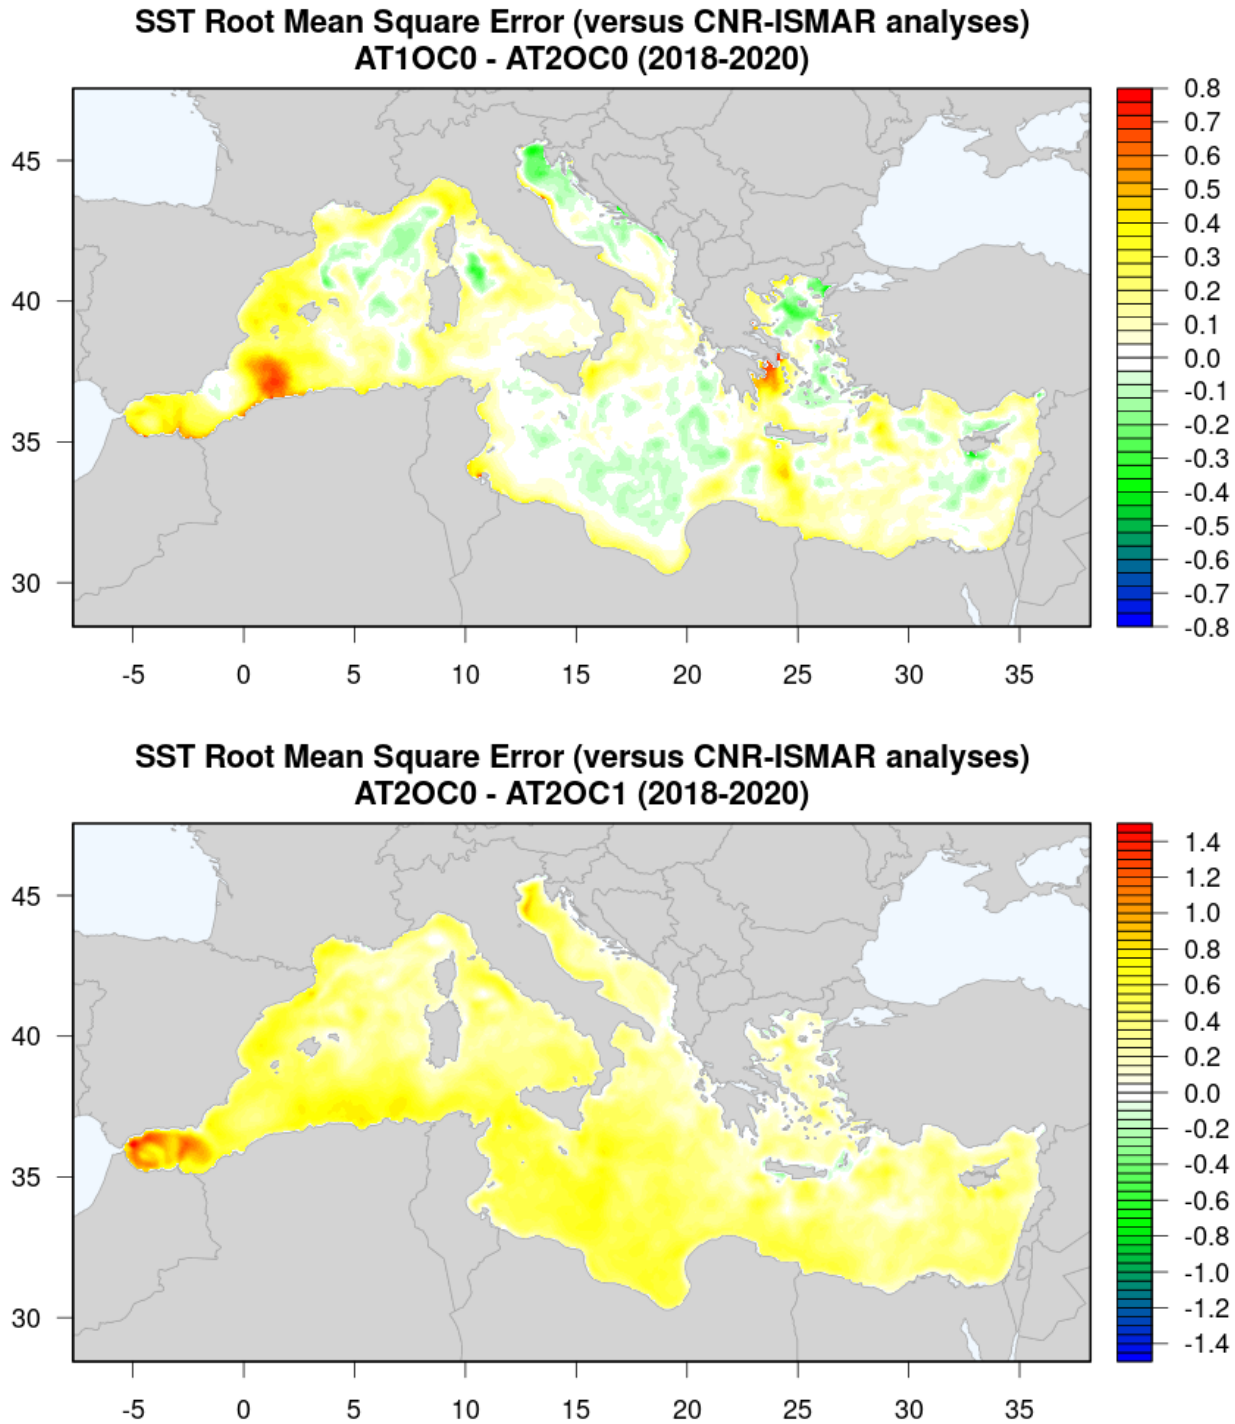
SST Root Mean Square Error (versus CNR-ISMAR analyses)
AT1OC0 - AT2OC0 (2018-2020)

45
40
35
30

-5 0 5 10 15 20 25 30 35

0.8
0.7
0.6
0.5
0.4
0.3
0.2
0.1
0.0
-0.1
-0.2
-0.3
-0.4
-0.5
-0.6
-0.7
-0.8

SST Root Mean Square Error (versus CNR-ISMAR analyses)
AT2OC0 - AT2OC1 (2018-2020)

45
40
35
30

-5 0 5 10 15 20 25 30 35

1.4
1.2
1.0
0.8
0.6
0.4
0.2
0.0
-0.2
-0.4
-0.6
-0.8
-1.0
-1.2
-1.4